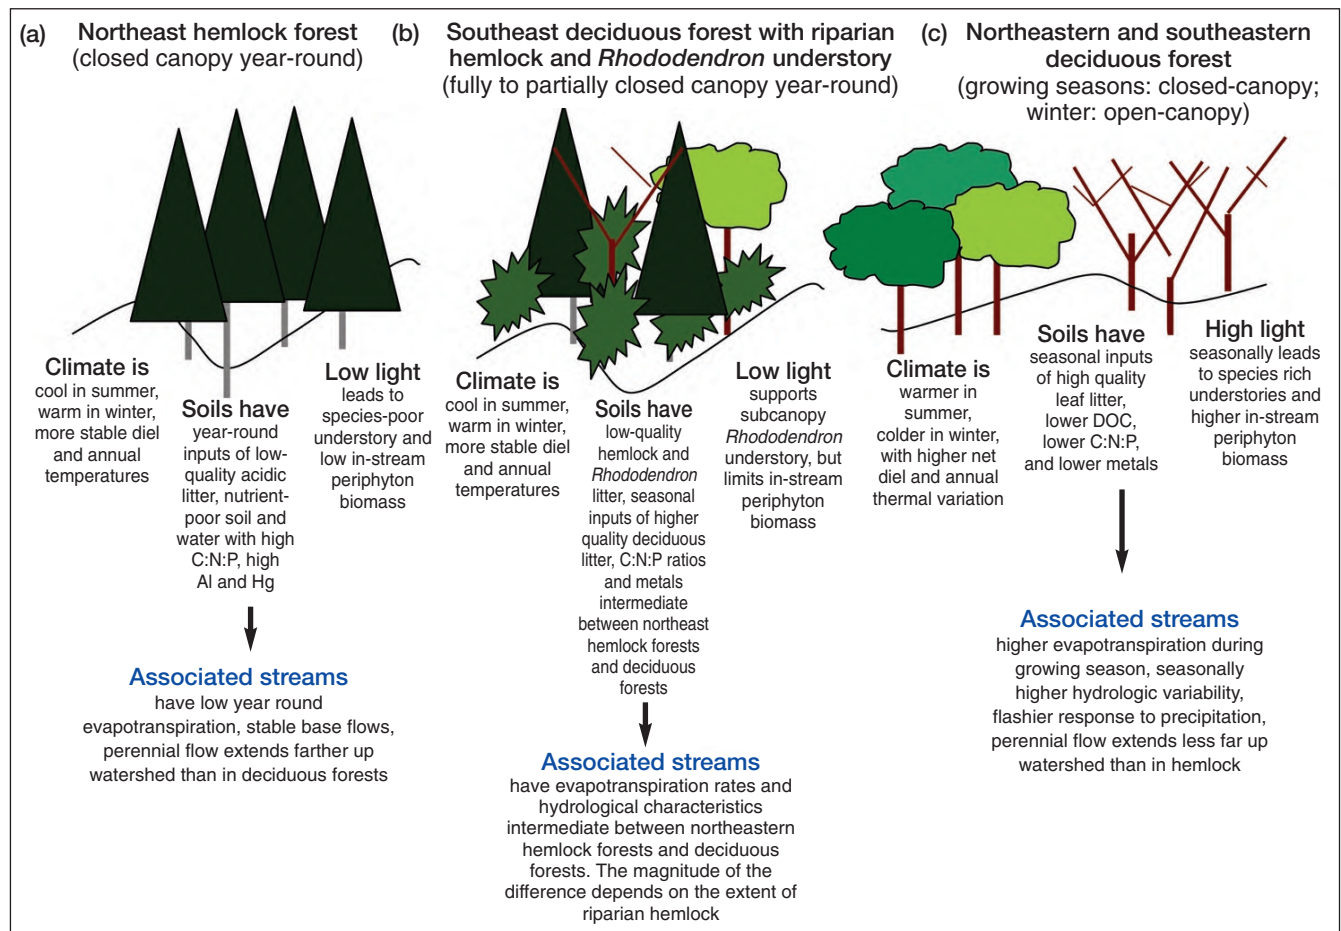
(a) Northeast hemlock forest
(closed canopy year-round)

Climate is
cool in summer, warm in winter, more stable diel and annual temperatures

Soils have
year-round inputs of low-quality acidic litter, nutrient-poor soil and water with high C:N:P, high Al and Hg

Low light
leads to species-poor understory and low in-stream periphyton biomass

Associated streams
have low year round evapotranspiration, stable base flows, perennial flow extends farther up watershed than in deciduous forests

(b) Southeast deciduous forest with riparian hemlock and *Rhododendron* understory
(fully to partially closed canopy year-round)

Climate is
cool in summer, warm in winter, more stable diel and annual temperatures

Soils have
low-quality hemlock and *Rhododendron* litter, seasonal inputs of higher quality deciduous litter, C:N:P ratios and metals intermediate between northeast hemlock forests and deciduous forests

Low light
supports subcanopy *Rhododendron* understory, but limits in-stream periphyton biomass

Associated streams
have evapotranspiration rates and hydrological characteristics intermediate between northeastern hemlock forests and deciduous forests. The magnitude of the difference depends on the extent of riparian hemlock

(c) Northeastern and southeastern deciduous forest
(growing seasons: closed-canopy; winter: open-canopy)

Climate is
warmer in summer, colder in winter, with higher net diel and annual thermal variation

Soils have
seasonal inputs of high quality leaf litter, lower DOC, lower C:N:P, and lower metals

High light
seasonally leads to species rich understories and higher in-stream periphyton biomass

Associated streams
higher evapotranspiration during growing season, seasonally higher hydrologic variability, flashier response to precipitation, perennial flow extends less far up watershed than in hemlock